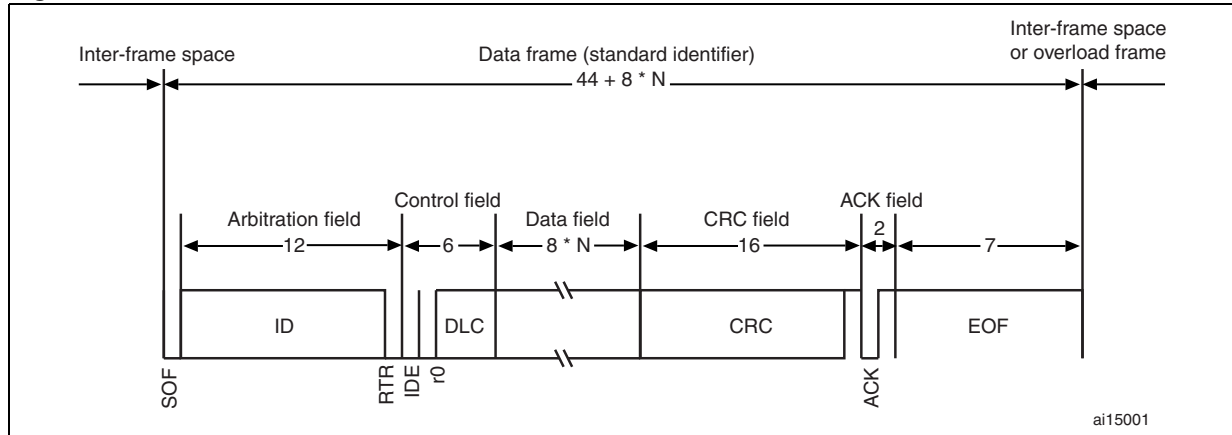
Inter-frame space

Data frame (standard identifier)

Inter-frame space or overload frame

44 + 8 * N

Arbitration field

Control field

Data field

CRC field

ACK field

12

6

8 * N

16

2

7

ID

DLC

CRC

EOF

SOF

RTR

IDE

r0

ACK

ai15001